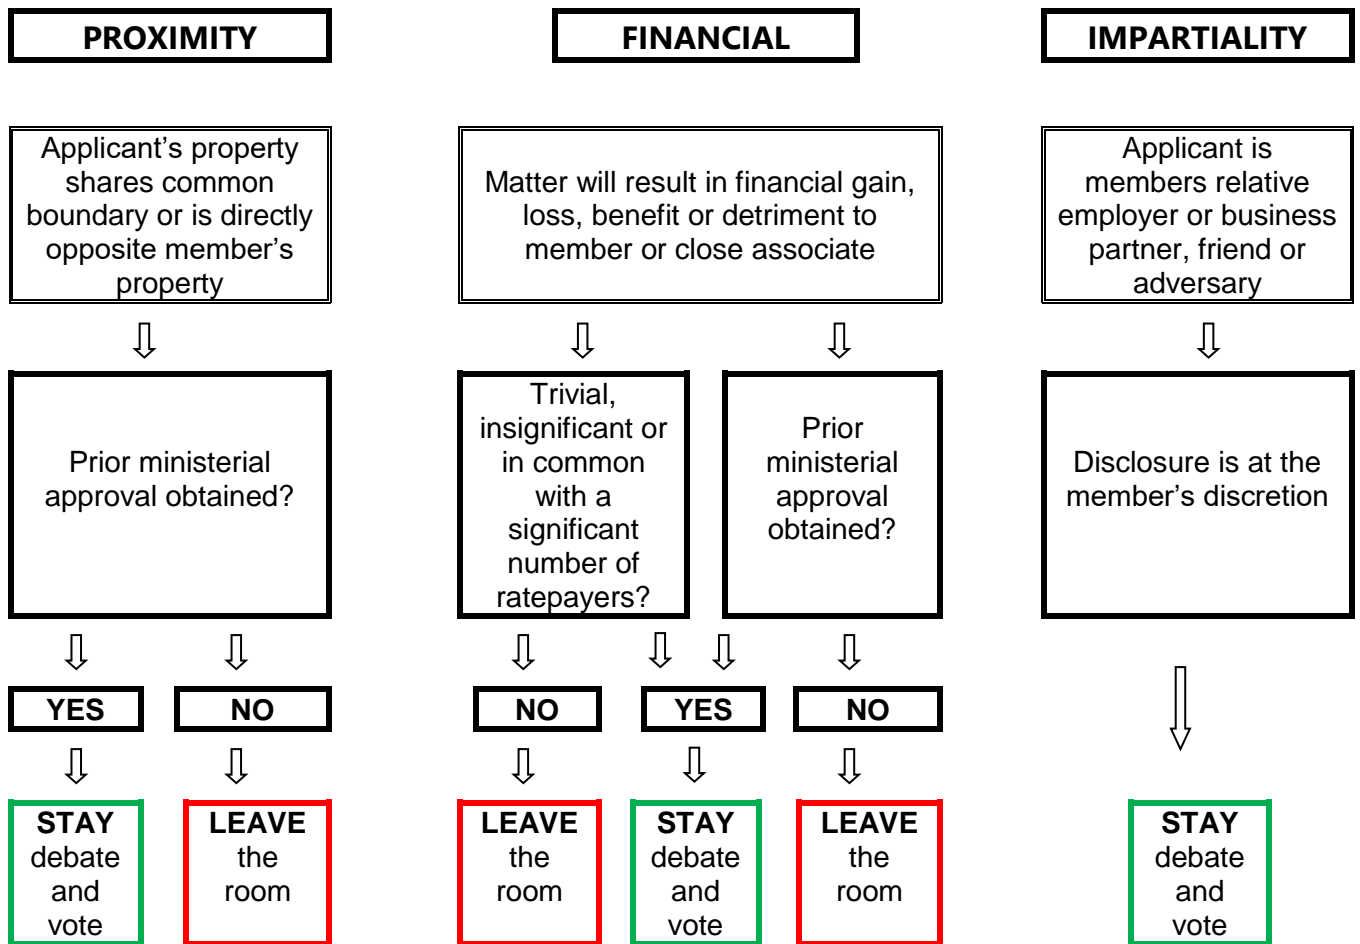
PROXIMITY

Applicant's property shares common boundary or is directly opposite member's property

Prior ministerial approval obtained?

YES

STAY debate and vote

NO

LEAVE the room

FINANCIAL

Matter will result in financial gain, loss, benefit or detriment to member or close associate

Trivial, insignificant or in common with a significant number of ratepayers?

NO

LEAVE the room

YES

STAY debate and vote

Prior ministerial approval obtained?

NO

LEAVE the room

IMPARTIALITY

Applicant is members relative employer or business partner, friend or adversary

Disclosure is at the member's discretion

STAY debate and vote